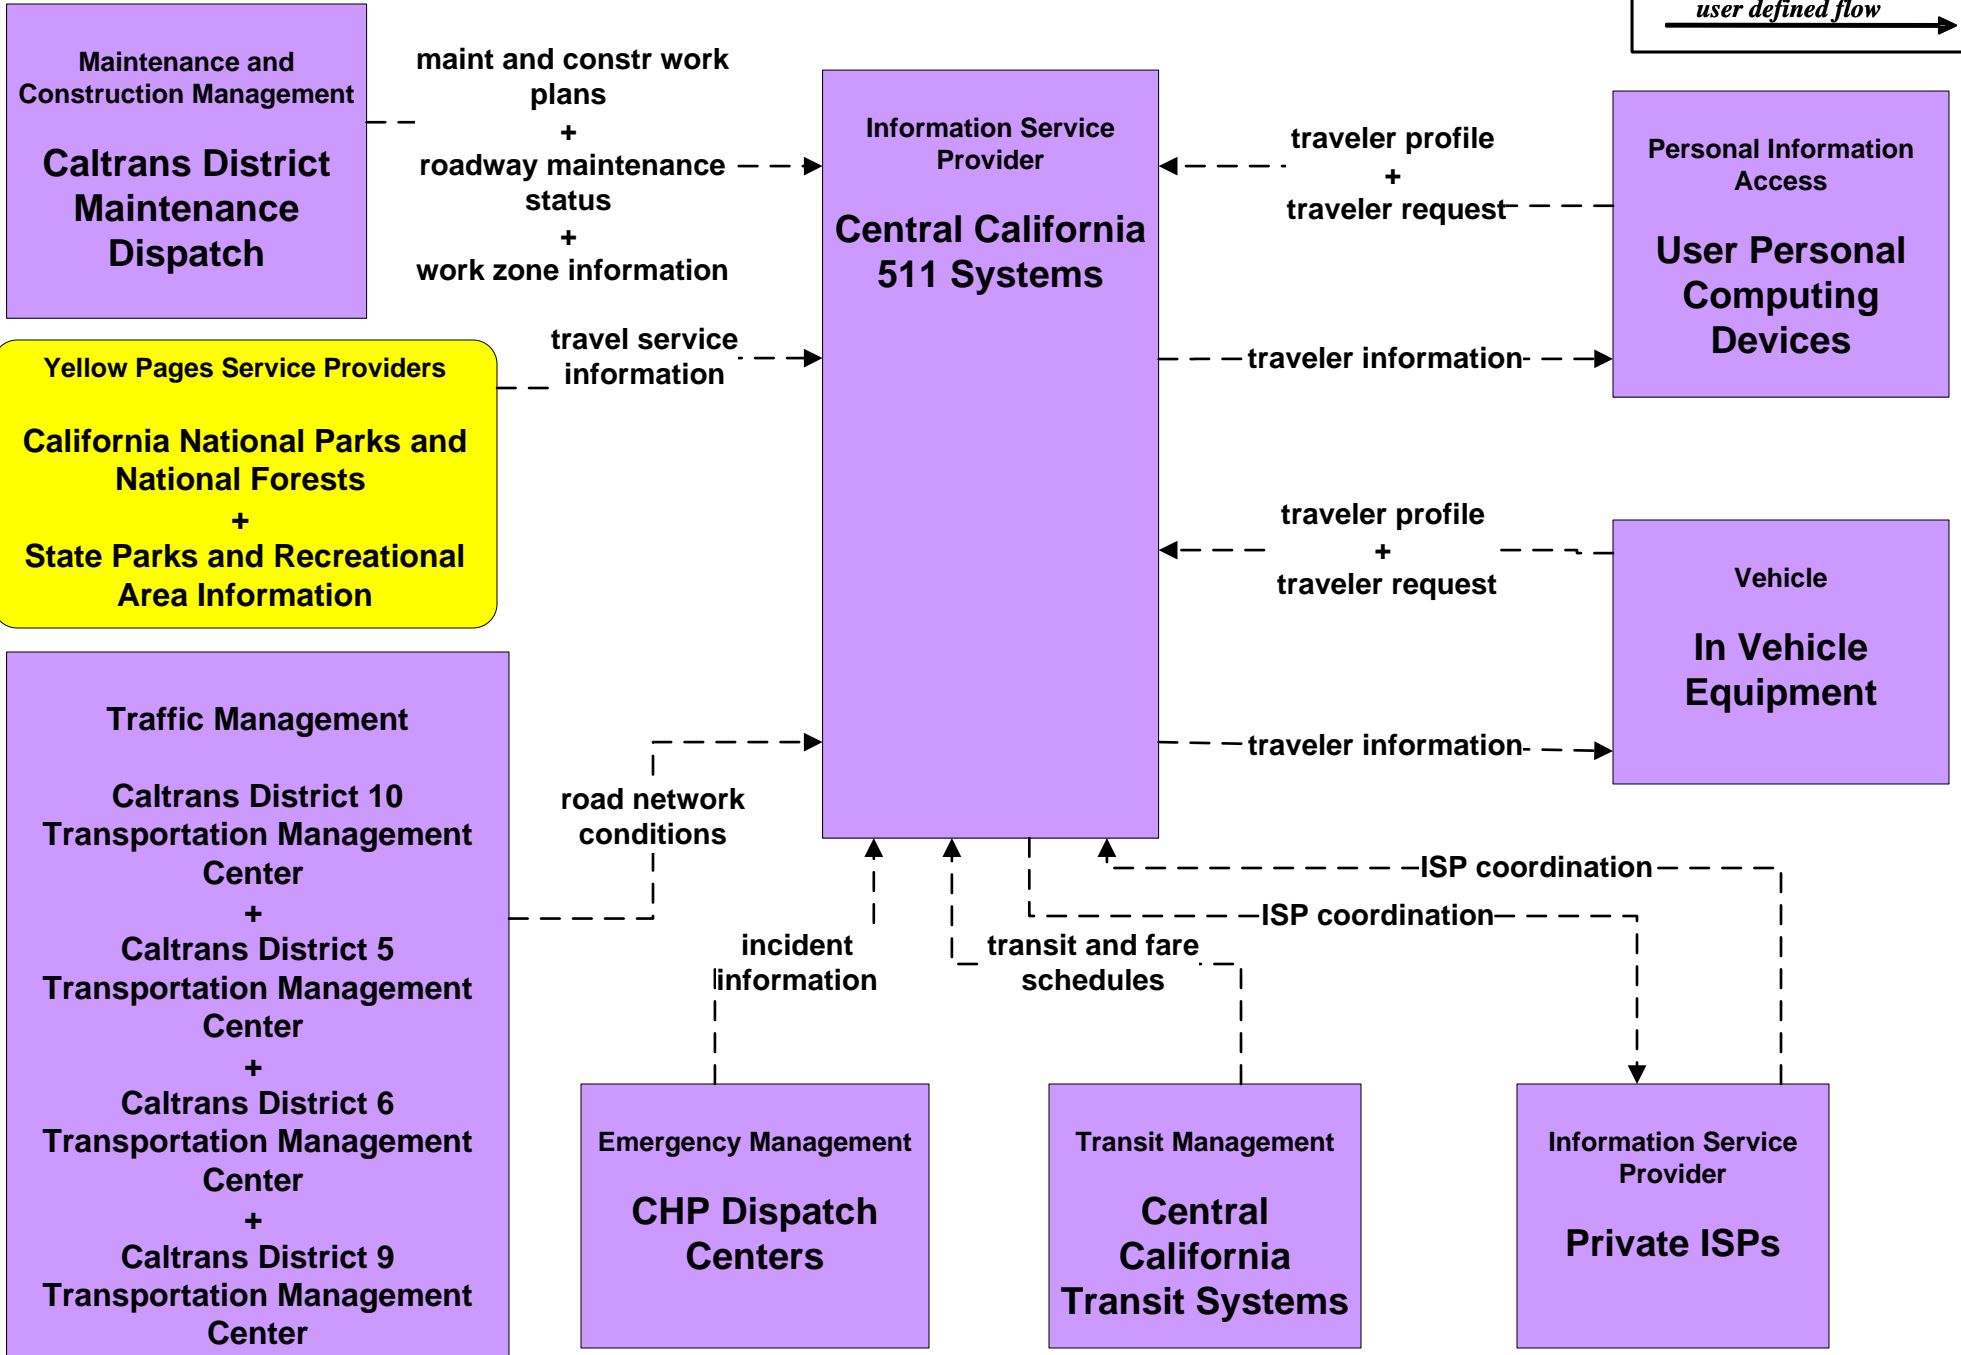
user defined flow

Maintenance and Construction Management

Caltrans District Maintenance Dispatch

maint and constr work plans
+
roadway maintenance status
+
work zone information

Information Service Provider

Central California 511 Systems

traveler profile
+
traveler request

Personal Information Access

User Personal Computing Devices

Yellow Pages Service Providers

California National Parks and National Forests
+
State Parks and Recreational Area Information

travel service information

traveler information

traveler profile
+
traveler request

Vehicle

In Vehicle Equipment

traveler information

Traffic Management

Caltrans District 10 Transportation Management Center
+
Caltrans District 5 Transportation Management Center
+
Caltrans District 6 Transportation Management Center
+
Caltrans District 9 Transportation Management Center

road network conditions

ISP coordination

ISP coordination

incident information

transit and fare schedules

Emergency Management

CHP Dispatch Centers

Transit Management

Central California Transit Systems

Information Service Provider

Private ISPs